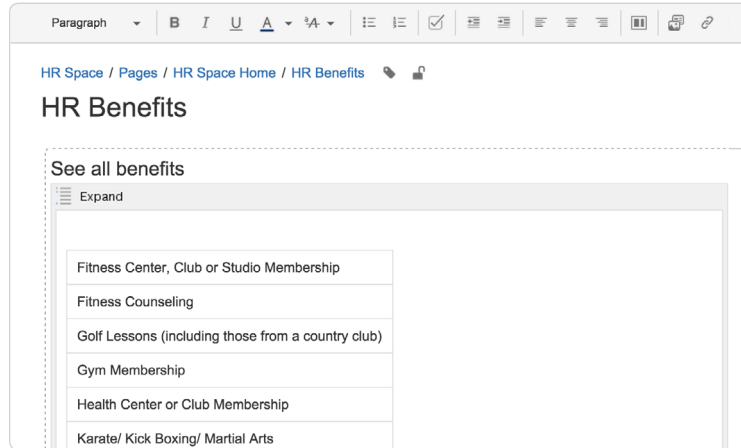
Paragraph B I U A

HR Space / Pages / HR Space Home / HR Benefits

HR Benefits

See all benefits

Expand

| Fitness Center, Club or Studio Membership |
|---|
| Fitness Counseling |
| Golf Lessons (including those from a country club) |
| Gym Membership |
| Health Center or Club Membership |
| Karate/ Kick Boxing/ Martial Arts |